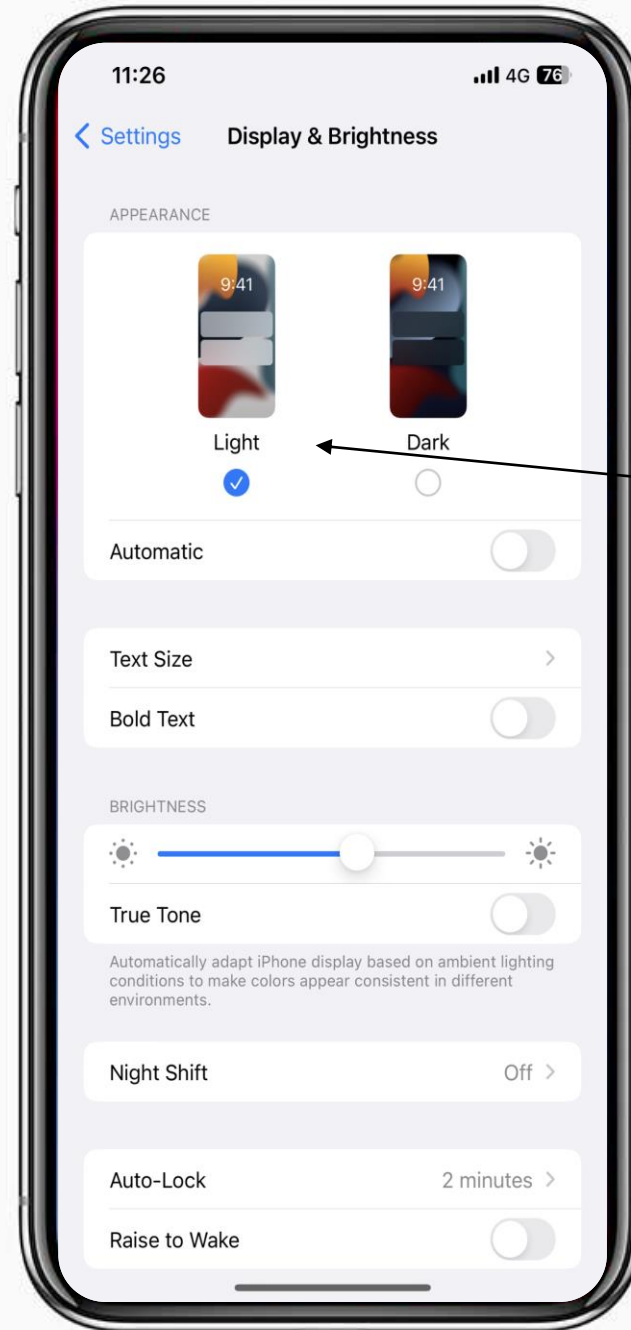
11:26
4G 76

< Settings
Display & Brightness

APPEARANCE

9:41
9:41

Light
Dark

Automatic

Text Size >
Bold Text

BRIGHTNESS

True Tone

Automatically adapt iPhone display based on ambient lighting conditions to make colors appear consistent in different environments.

Night Shift
Off >

Auto-Lock
2 minutes >
Raise to Wake